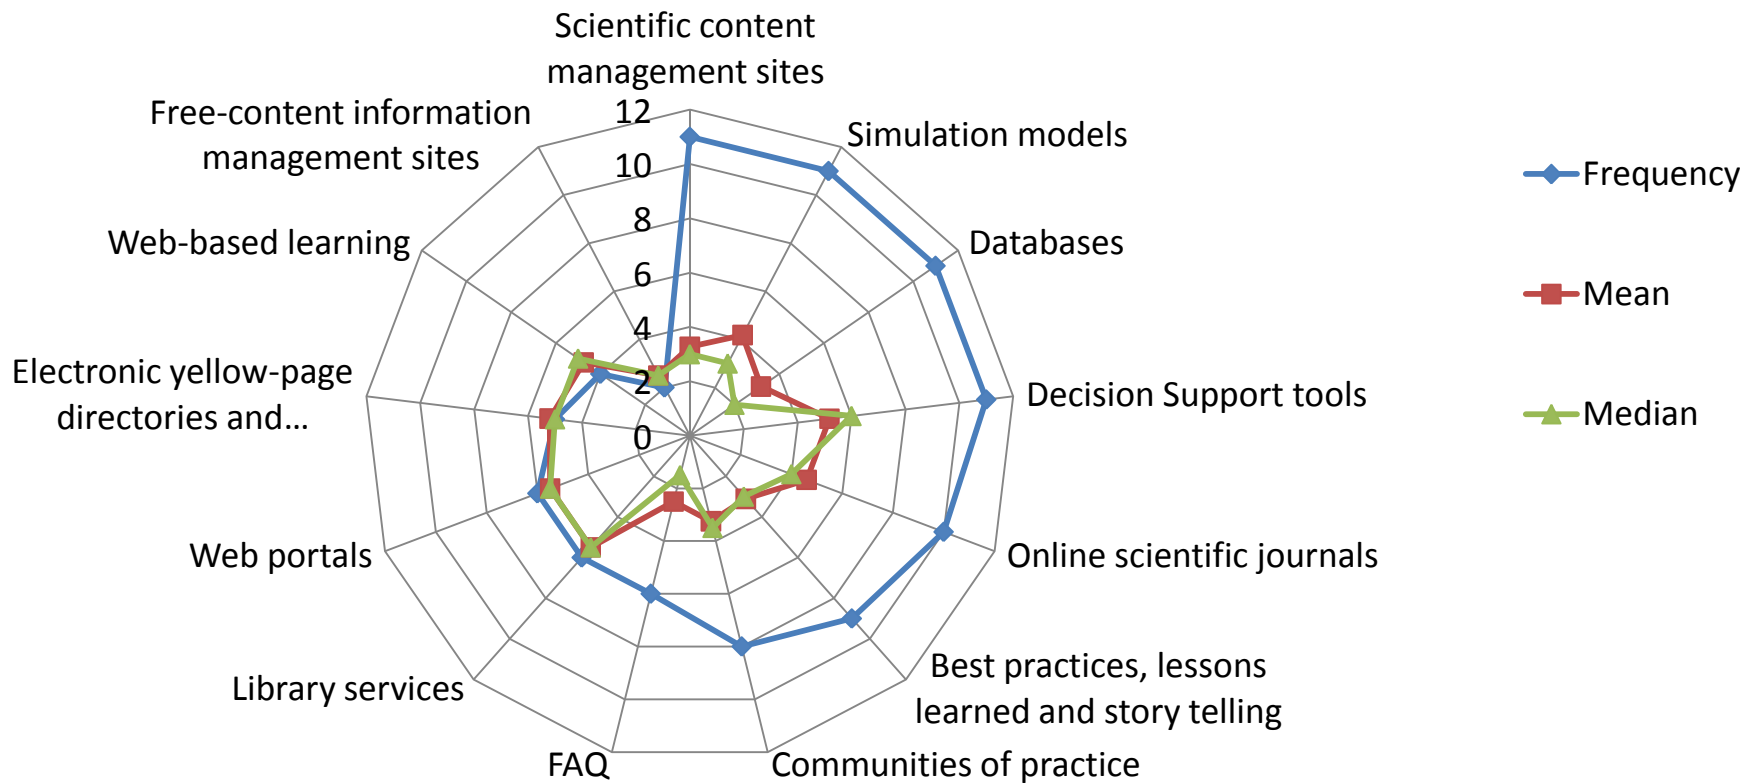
Scientific content management sites

Simulation models

Databases

Decision Support tools

Online scientific journals

Best practices, lessons learned and story telling

Communities of practice

FAQ

Library services

Web portals

Electronic yellow-page directories and...

Web-based learning

Free-content information management sites

12
10
8
6
4
2
0

Frequency
Mean
Median